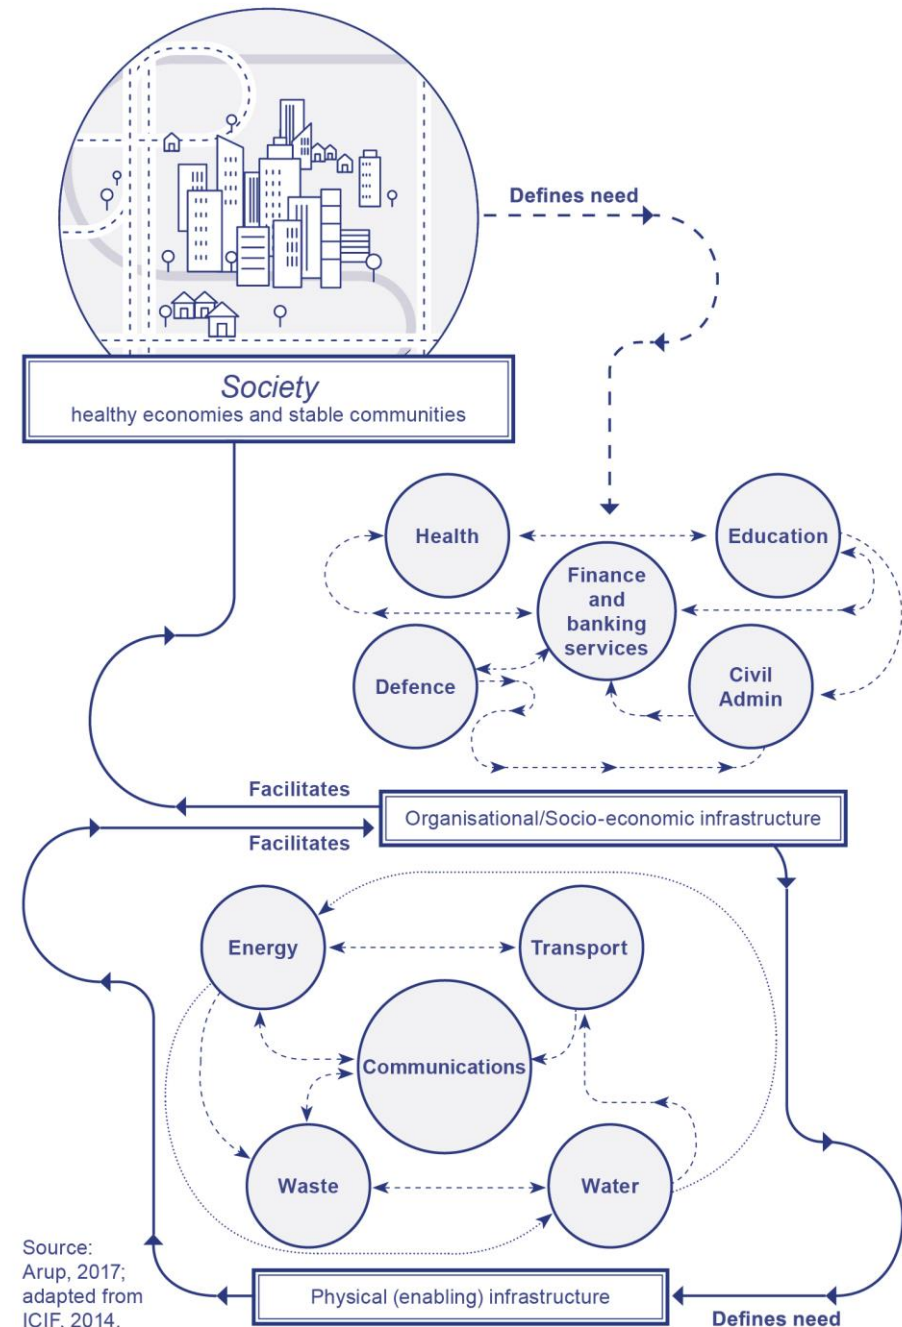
Defines need

Society
healthy economies and stable communities

Health
Education
Finance and banking services
Defence
Civil Admin

Facilitates
Organisational/Socio-economic infrastructure
Facilitates

Energy
Transport
Communications
Waste
Water

Source: Arup, 2017; adapted from ICIF, 2014.

Physical (enabling) infrastructure
Defines need